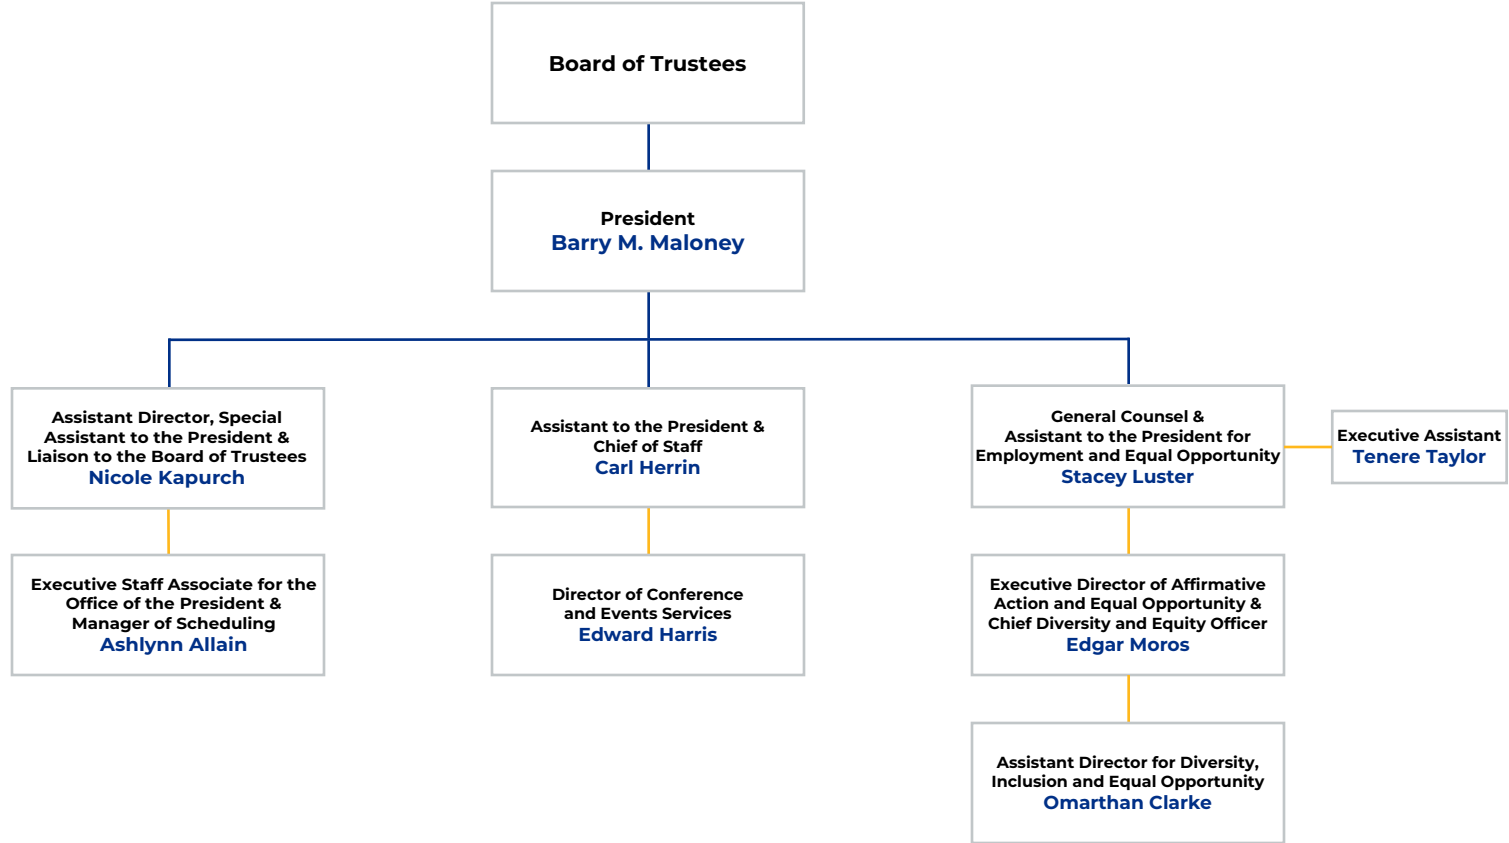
Board of Trustees

President
Barry M. Maloney

Assistant Director, Special Assistant to the President & Liaison to the Board of Trustees
Nicole Kapurch

Executive Staff Associate for the Office of the President & Manager of Scheduling
Ashlynn Allain

Assistant to the President & Chief of Staff
Carl Herrin

Director of Conference and Events Services
Edward Harris

General Counsel & Assistant to the President for Employment and Equal Opportunity
Stacey Luster

Executive Assistant
Tenere Taylor

Executive Director of Affirmative Action and Equal Opportunity & Chief Diversity and Equity Officer
Edgar Moros

Assistant Director for Diversity, Inclusion and Equal Opportunity
Omarthan Clarke